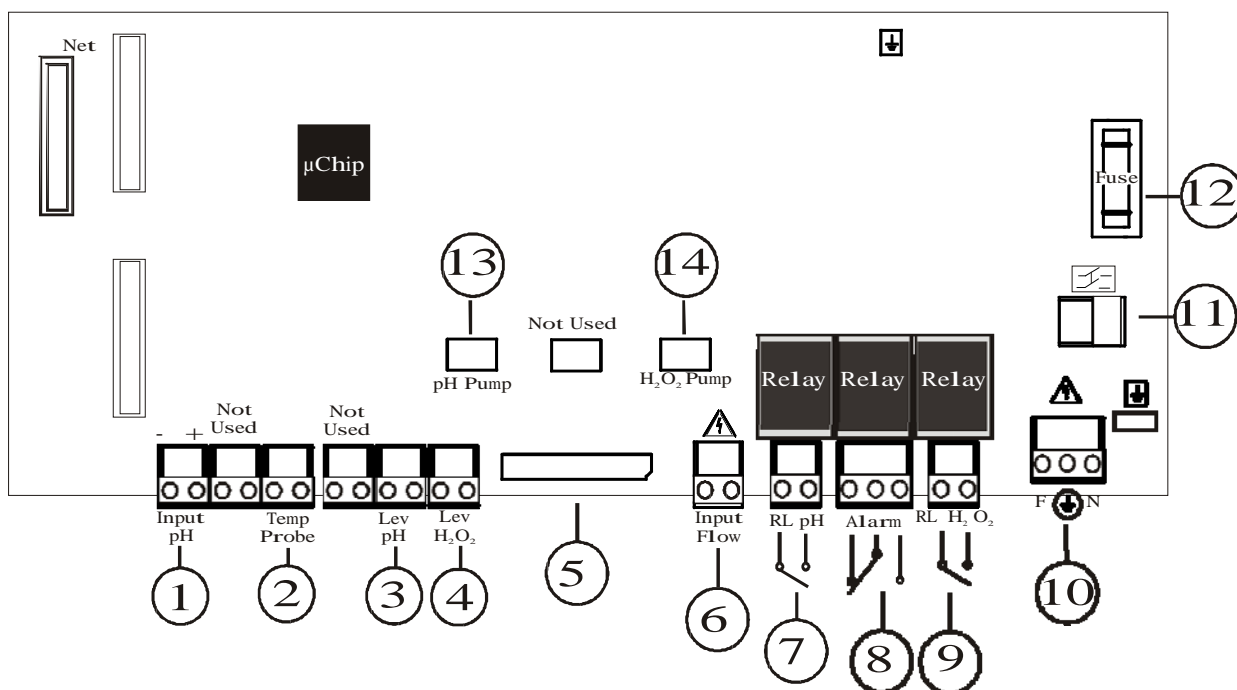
Net

µChip

Fuse

12

11

13

14

Not Used

pH Pump

$H_2O_2$ Pump

Relay Relay Relay

Not Used

Not Used

- +

Input pH

Temp Probe

Lev pH

Lev $H_2O_2$

Input Flow

RL pH

Alarm

RL $H_2O_2$

F N

1 2 3 4 5 6 7 8 9 10